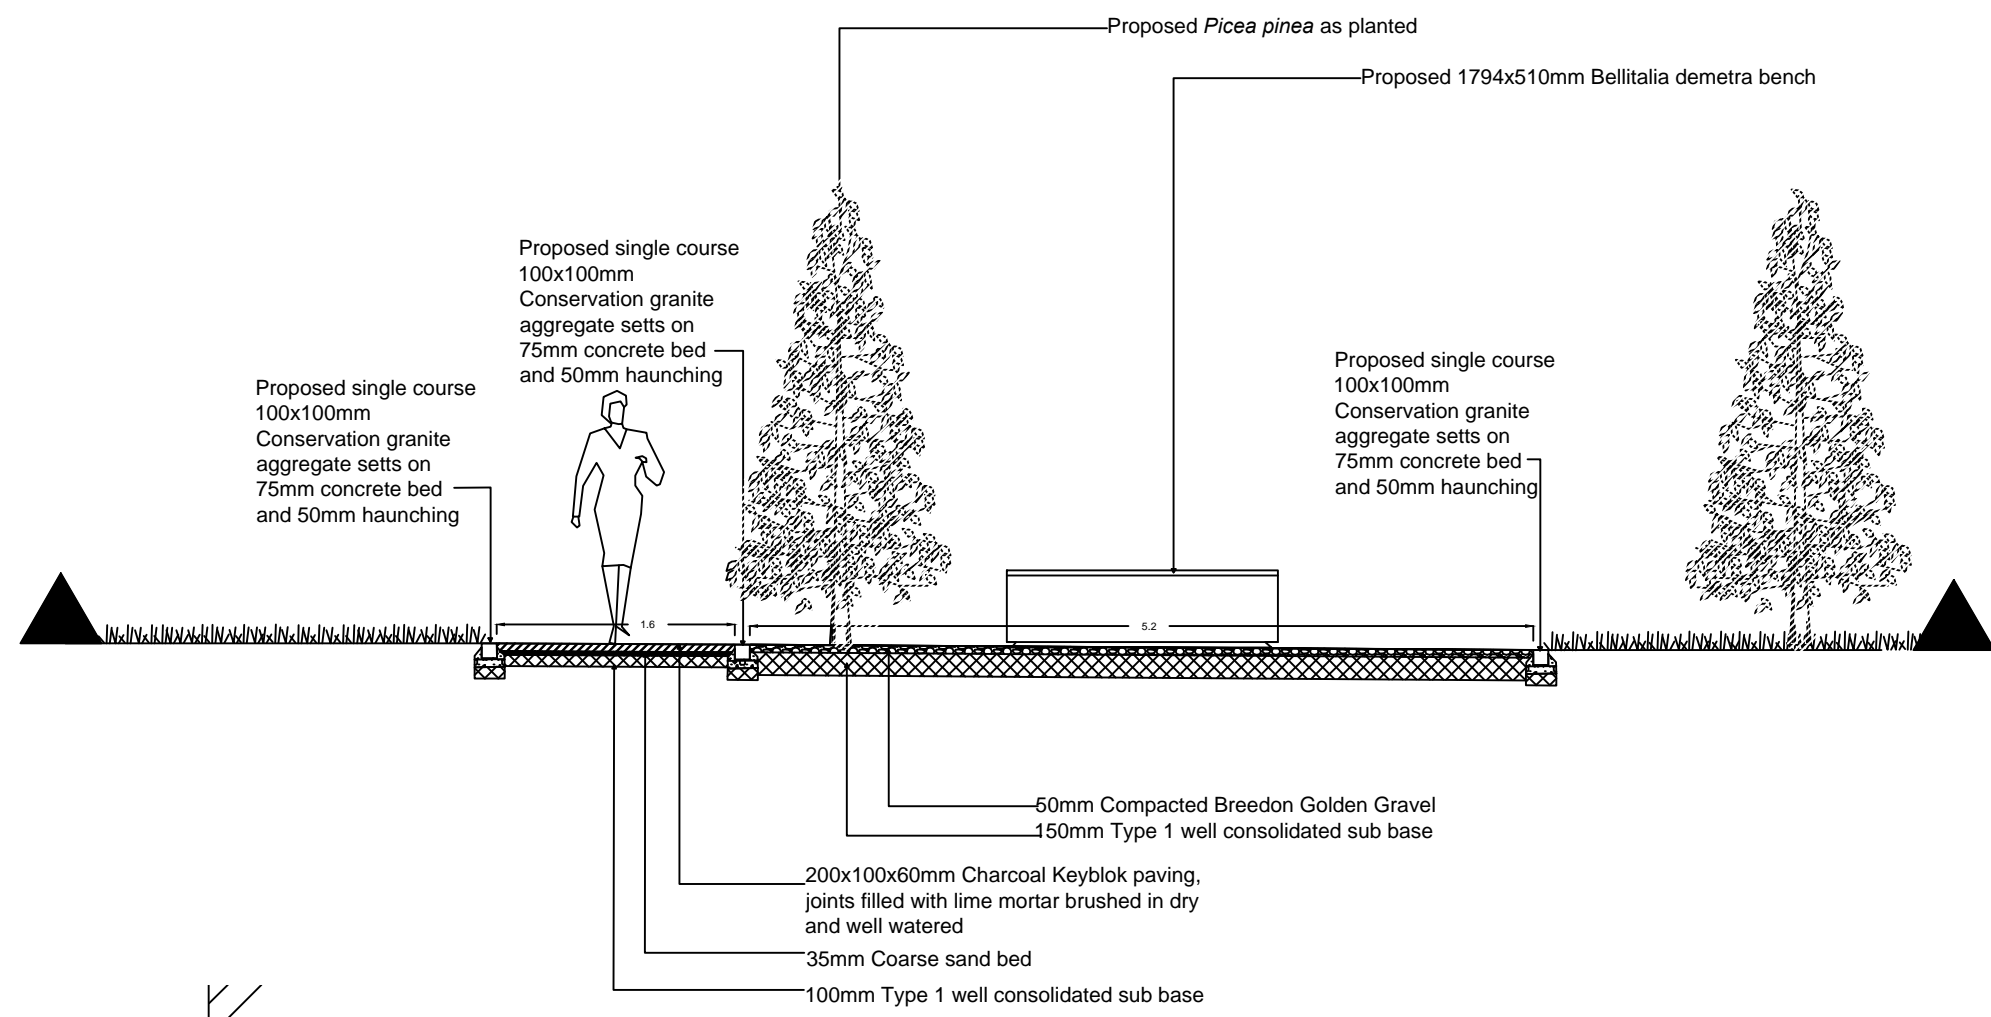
Proposed *Picea pinea* as planted

Proposed 1794x510mm Bellitalia demetra bench

Proposed single course 100x100mm Conservation granite aggregate setts on 75mm concrete bed and 50mm haunching

Proposed single course 100x100mm Conservation granite aggregate setts on 75mm concrete bed and 50mm haunching

Proposed single course 100x100mm Conservation granite aggregate setts on 75mm concrete bed and 50mm haunching

1.6

5.2

50mm Compacted Breedon Golden Gravel
150mm Type 1 well consolidated sub base

200x100x60mm Charcoal Keyblok paving, joints filled with lime mortar brushed in dry and well watered

35mm Coarse sand bed

100mm Type 1 well consolidated sub base